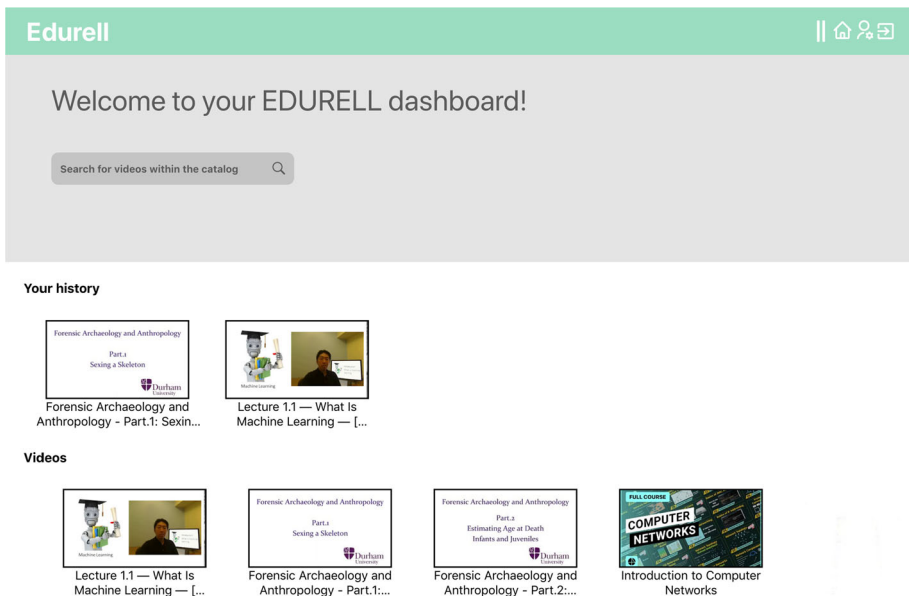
Edurell

Welcome to your EDURELL dashboard!

Search for videos within the catalog

Your history

Forensic Archaeology and Anthropology
Part.1
Sexing a Skeleton
Durham University

Forensic Archaeology and Anthropology - Part.1: Sexin...

Machine Learning

Lecture 1.1 — What Is Machine Learning — [...

Videos

Machine Learning

Lecture 1.1 — What Is Machine Learning — [...

Forensic Archaeology and Anthropology
Part.1
Sexing a Skeleton
Durham University

Forensic Archaeology and Anthropology - Part.1:...

Forensic Archaeology and Anthropology
Part.2
Estimating Age at Death
Infants and Juveniles
Durham University

Forensic Archaeology and Anthropology - Part.2:...

FULL COURSE
COMPUTER NETWORKS

Introduction to Computer Networks